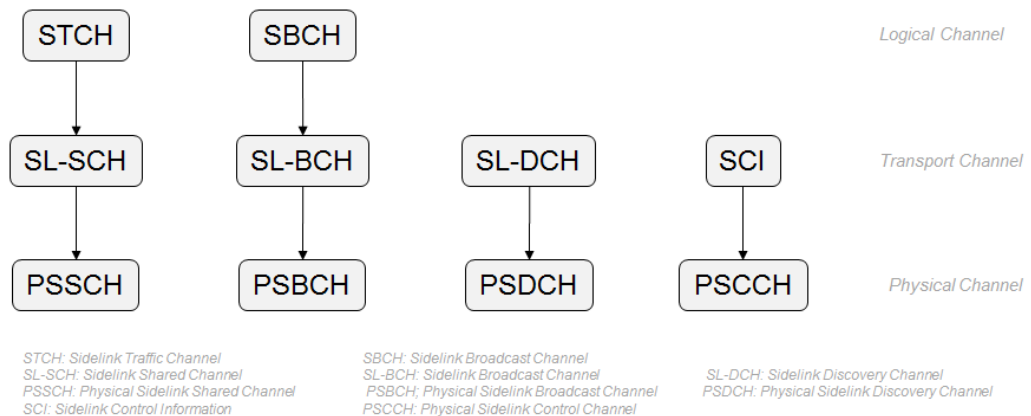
STCH

SBCH

Logical Channel

SL-SCH

SL-BCH

SL-DCH

SCI

Transport Channel

PSSCH

PSBCH

PSDCH

PSCCH

Physical Channel

STCH: Sidelink Traffic Channel
SL-SCH: Sidelink Shared Channel
PSSCH: Physical Sidelink Shared Channel
SCI: Sidelink Control Information

SBCH: Sidelink Broadcast Channel
SL-BCH: Sidelink Broadcast Channel
PSBCH; Physical Sidelink Broadcast Channel
PSCCH: Physical Sidelink Control Channel

SL-DCH: Sidelink Discovery Channel
PSDCH: Physical Sidelink Discovery Channel